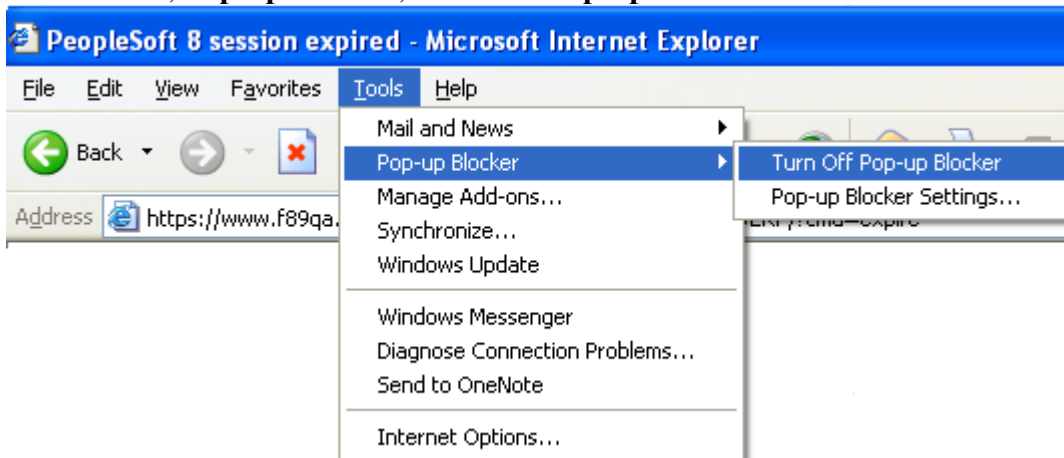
PeopleSoft 8 session expired - Microsoft Internet Explorer

File Edit View Favorites Tools Help

Back

Address https://www.f89qa.

Mail and News
Pop-up Blocker
Manage Add-ons...
Synchronize...
Windows Update
Windows Messenger
Diagnose Connection Problems...
Send to OneNote
Internet Options...

Turn Off Pop-up Blocker
Pop-up Blocker Settings...